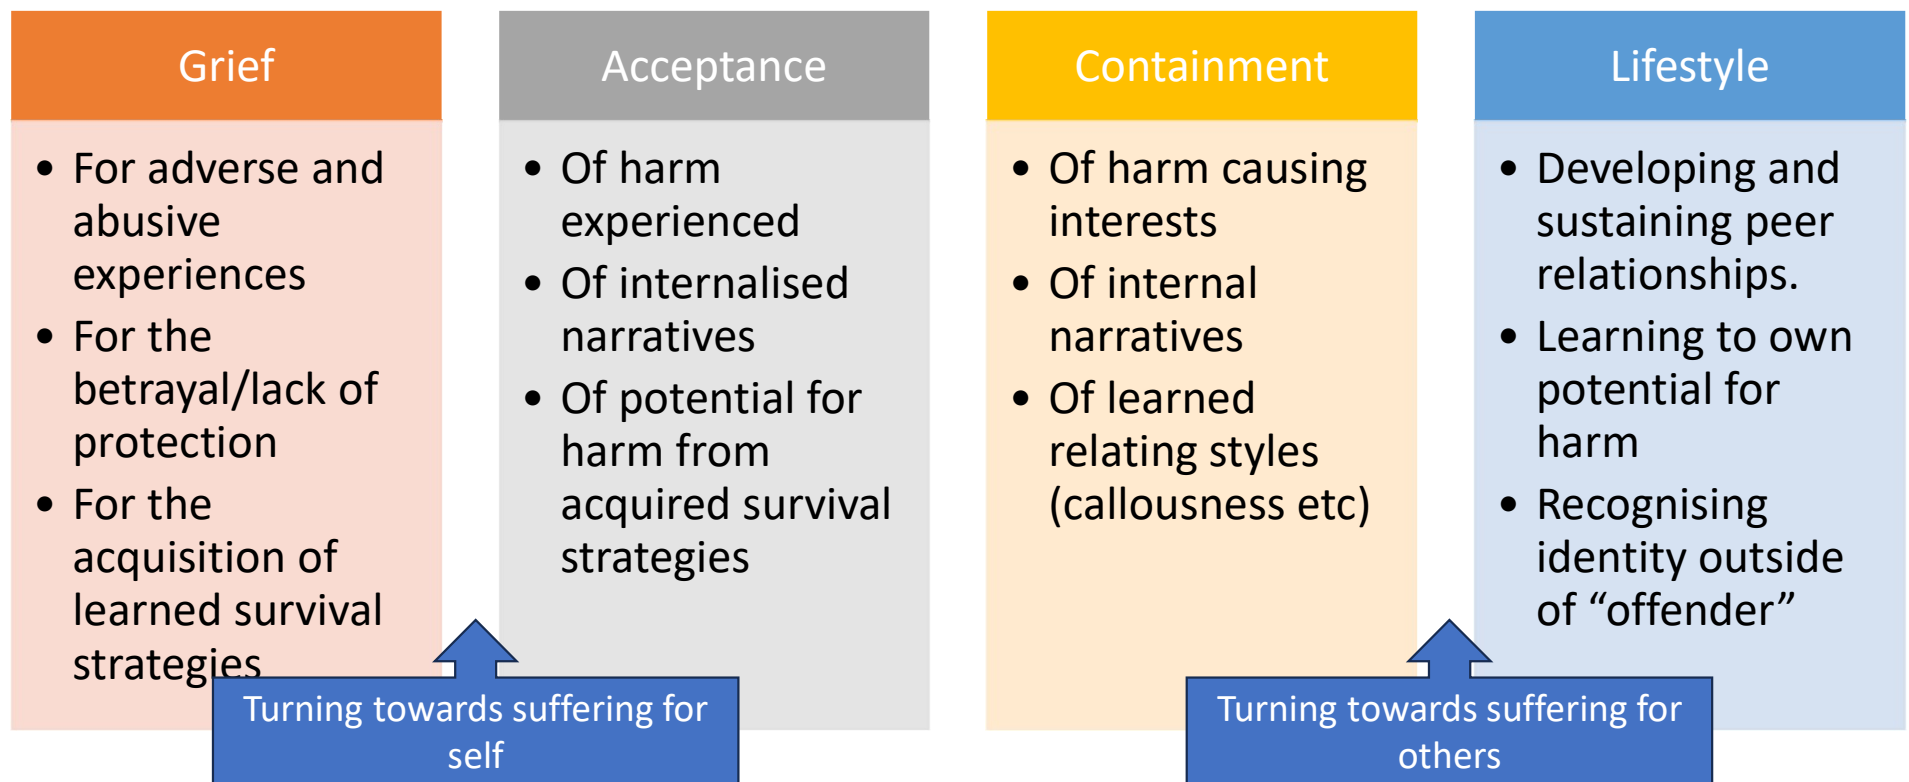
Grief

- For adverse and abusive experiences
- For the betrayal/lack of protection
- For the acquisition of learned survival strategies

Acceptance

- Of harm experienced
- Of internalised narratives
- Of potential for harm from acquired survival strategies

Containment

- Of harm causing interests
- Of internal narratives
- Of learned relating styles (callousness etc)

Lifestyle

- Developing and sustaining peer relationships.
- Learning to own potential for harm
- Recognising identity outside of “offender”

Turning towards suffering for self

Turning towards suffering for others